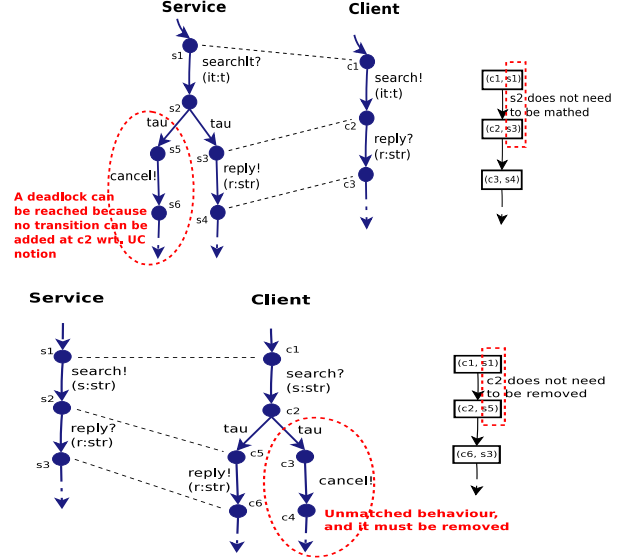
Service

Client

s1

searchIt?
(it:t)

c1

search!
(it:t)

s2

tau

tau

s5

s3

c2

reply?
(r:str)

cancel!

reply!
(r:str)

c3

s6

s4

A deadlock can be reached because no transition can be added at c2 wrt. UC notion

(c1, s1)

s2 does not need to be mathed

(c2, s3)

(c3, s4)

Service

Client

s1

c1

search!
(s:str)

search?
(s:str)

s2

c2

reply?
(r:str)

tau

tau

s3

c5

c3

reply!
(r:str)

cancel!

c6

c4

Unmatched behaviour, and it must be removed

(c1, s1)

c2 does not need to be removed

(c2, s5)

(c6, s3)